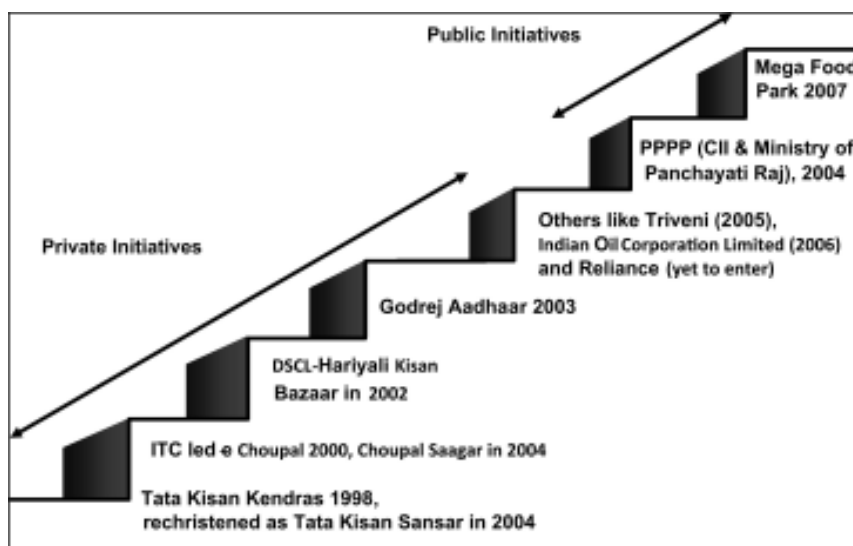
Public Initiatives

Mega Food Park 2007

PPPP (CII & Ministry of Panchayati Raj), 2004

Others like Triveni (2005), Indian Oil Corporation Limited (2006) and Reliance (yet to enter)

Private Initiatives

Godrej Aadhaar 2003

DSCL-Hariyali Kisan Bazaar in 2002

ITC led e Choupal 2000, Choupal Saagar in 2004

Tata Kisan Kendras 1998, rechristened as Tata Kisan Sansar in 2004